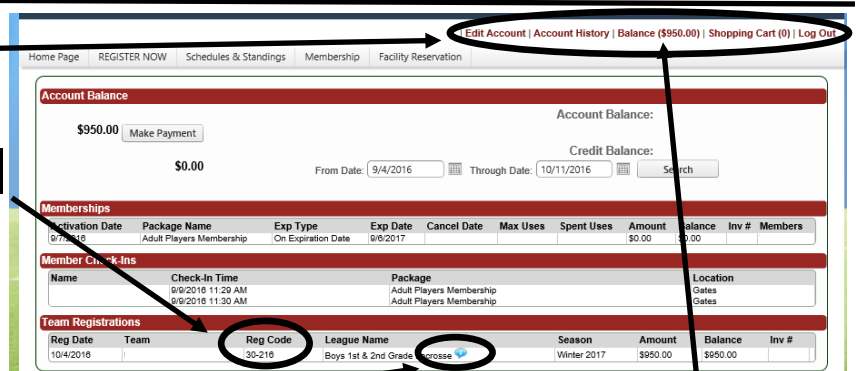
Edit Account | Account History | Balance ($950.00) | Shopping Cart (0) | Log Out

Home Page | REGISTER NOW | Schedules & Standings | Membership | Facility Reservation

Account Balance

Account Balance:

$950.00 Make Payment

Credit Balance:

$0.00

From Date: 9/4/2016 Through Date: 10/11/2016 Search

Memberships

| Activation Date | Package Name | Exp Type | Exp Date | Cancel Date | Max Uses | Spent Uses | Amount | Balance | Inv # | Members |
|---|---|---|---|---|---|---|---|---|---|---|
| 9/7/2016 | Adult Players Membership | On Expiration Date | 9/6/2017 | | | | $0.00 | $0.00 | | |

Member Check-Ins

| Name | Check-In Time | Package | Location |
|---|---|---|---|
| | 9/9/2016 11:29 AM | Adult Players Membership | Gates |
| | 9/9/2016 11:30 AM | Adult Players Membership | Gates |

Team Registrations

| Reg Date | Team | Reg Code | League Name | Season | Amount | Balance | Inv # |
|---|---|---|---|---|---|---|---|
| 10/4/2016 | | 30-216 | Boys 1st & 2nd Grade Lacrosse | Winter 2017 | $950.00 | $950.00 | |